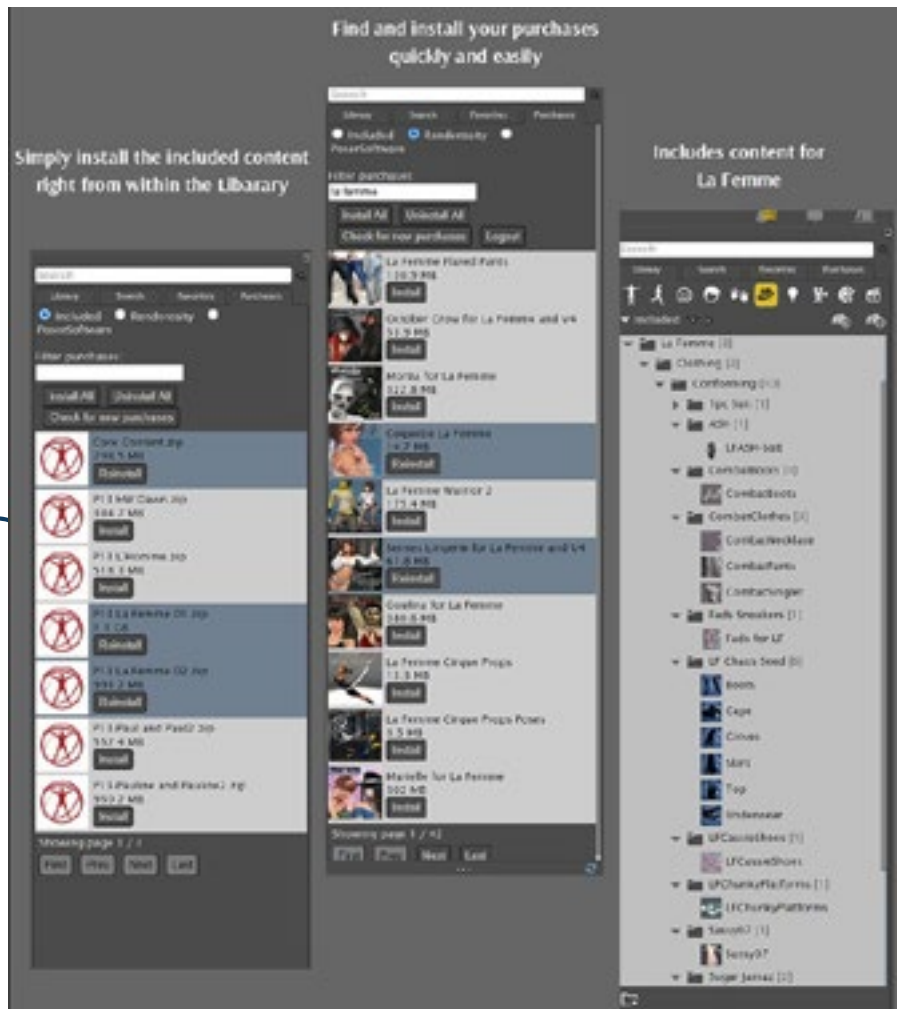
Find and install your purchases quickly and easily

Simply install the included content right from within the Libarary

Includes content for La Femme

Search

Library Search Favorites Purchases

Included Renderosity PoserSoftware

Filter purchases:

Install All Uninstall All

Check for new purchases

Core Content.zip
298.5 MB
Reinstall

P13 Mill Clause.zip
384.7 MB
Install

P13 LHomme.zip
513.3 MB
Install

P13 La Femme 01.zip
1.1 GB
Reinstall

P13 La Femme 02.zip
393.2 MB
Reinstall

P13 Paul and Paul2.zip
557.4 MB
Install

P13 Pauline and Pauline2.zip
553.2 MB
Install

Showing page 1 / 1

First Prev Next Last

Search

Library Search Favorites Purchases

Included Renderosity PoserSoftware

Filter purchases:

la femme

Install All Uninstall All

Check for new purchases Logout

La Femme Flared Pants
120.9 MB
Install

October Crow for La Femme and V4
51.9 MB
Install

Mortis for La Femme
312.8 MB
Install

Coquette La Femme
14.7 MB
Reinstall

La Femme Warrior 2
175.4 MB
Install

Secrets Lingerie for La Femme and V4
61.8 MB
Reinstall

Goselina for La Femme
180.8 MB
Install

La Femme Cirque Props
13.3 MB
Install

La Femme Cirque Props Poses
1.5 MB
Install

Marielle for La Femme
502 MB
Install

Showing page 1 / 42

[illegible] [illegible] Next Last

Search

Library Search Favorites Purchases

Included

La Femme [3]

Clothing [3]

Conforming [13]

1pc Suit [1]

ADF [1]

LFADF-Still

CombatBoots [1]

CombatBoots

CombatClothes [3]

CombatNecklace

CombatPants

CombatSinglet

Fads Sneakers [1]

Fads for LF

LF Chaos Seed [6]

Boots

Cape

Gloves

Skirt

Top

Underwear

LFCasualShoes [1]

LFCasualShoes

LFChunkyPlatforms [1]

LFChunkyPlatforms

Sassy07 [1]

Sassy07

Sugar Jamaz [2]